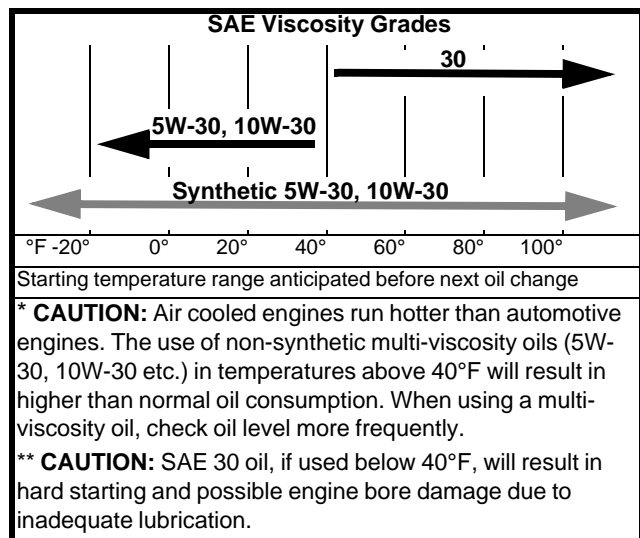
SAE Viscosity Grades

30

5W-30, 10W-30

Synthetic 5W-30, 10W-30

°F -20° 0° 20° 40° 60° 80° 100°

Starting temperature range anticipated before next oil change

* **CAUTION:** Air cooled engines run hotter than automotive engines. The use of non-synthetic multi-viscosity oils (5W-30, 10W-30 etc.) in temperatures above 40°F will result in higher than normal oil consumption. When using a multi-viscosity oil, check oil level more frequently.

** **CAUTION:** SAE 30 oil, if used below 40°F, will result in hard starting and possible engine bore damage due to inadequate lubrication.